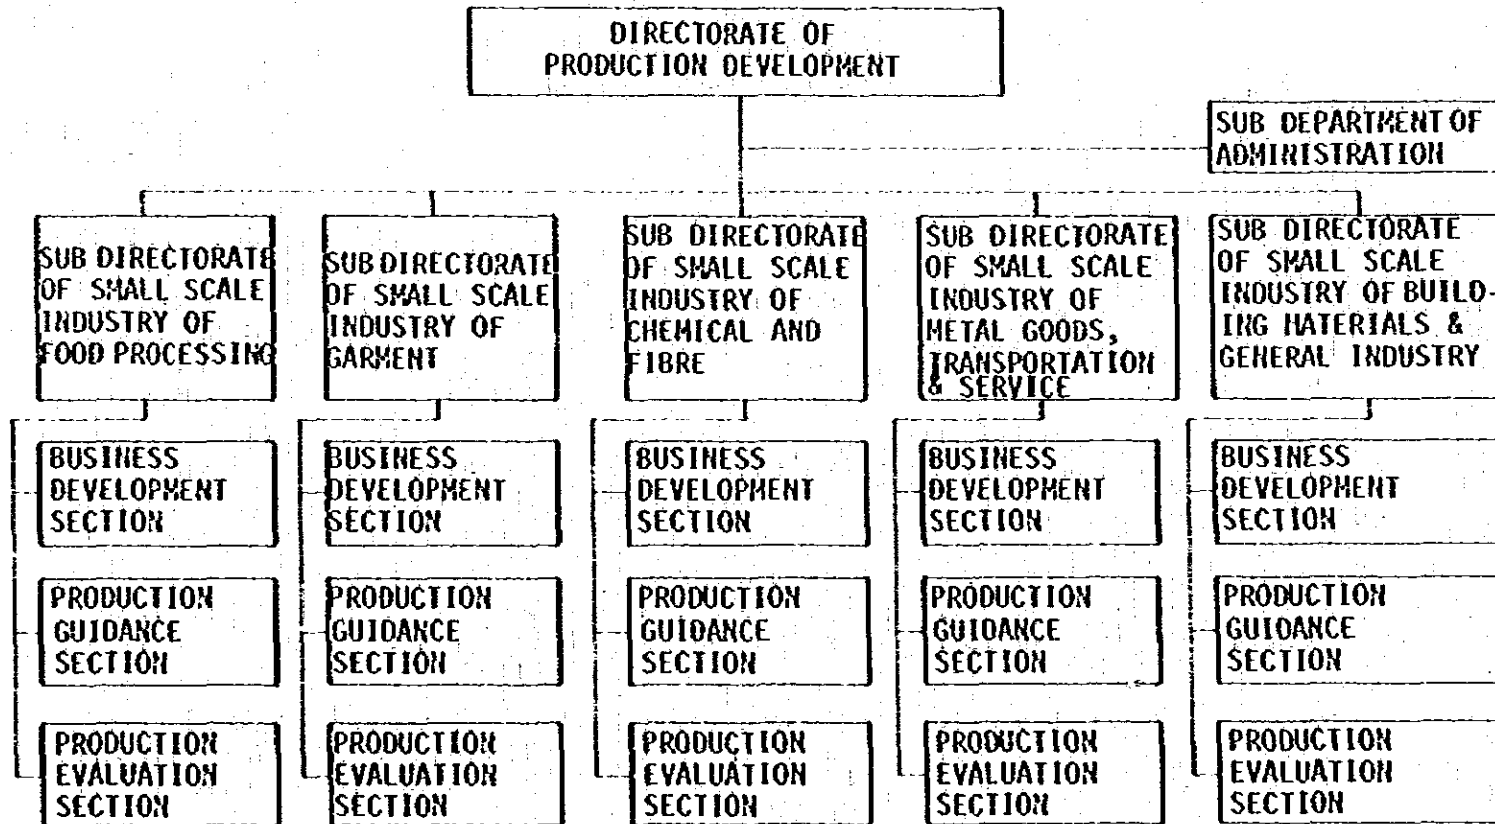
DIRECTORATE OF PRODUCTION DEVELOPMENT

SUB DEPARTMENT OF ADMINISTRATION

SUB DIRECTORATE OF SMALL SCALE INDUSTRY OF FOOD PROCESSING

BUSINESS DEVELOPMENT SECTION

PRODUCTION GUIDANCE SECTION

PRODUCTION EVALUATION SECTION

SUB DIRECTORATE OF SMALL SCALE INDUSTRY OF GARMENT

BUSINESS DEVELOPMENT SECTION

PRODUCTION GUIDANCE SECTION

PRODUCTION EVALUATION SECTION

SUB DIRECTORATE OF SMALL SCALE INDUSTRY OF CHEMICAL AND FIBRE

BUSINESS DEVELOPMENT SECTION

PRODUCTION GUIDANCE SECTION

PRODUCTION EVALUATION SECTION

SUB DIRECTORATE OF SMALL SCALE INDUSTRY OF METAL GOODS, TRANSPORTATION & SERVICE

BUSINESS DEVELOPMENT SECTION

PRODUCTION GUIDANCE SECTION

PRODUCTION EVALUATION SECTION

SUB DIRECTORATE OF SMALL SCALE INDUSTRY OF BUILDING MATERIALS & GENERAL INDUSTRY

BUSINESS DEVELOPMENT SECTION

PRODUCTION GUIDANCE SECTION

PRODUCTION EVALUATION SECTION